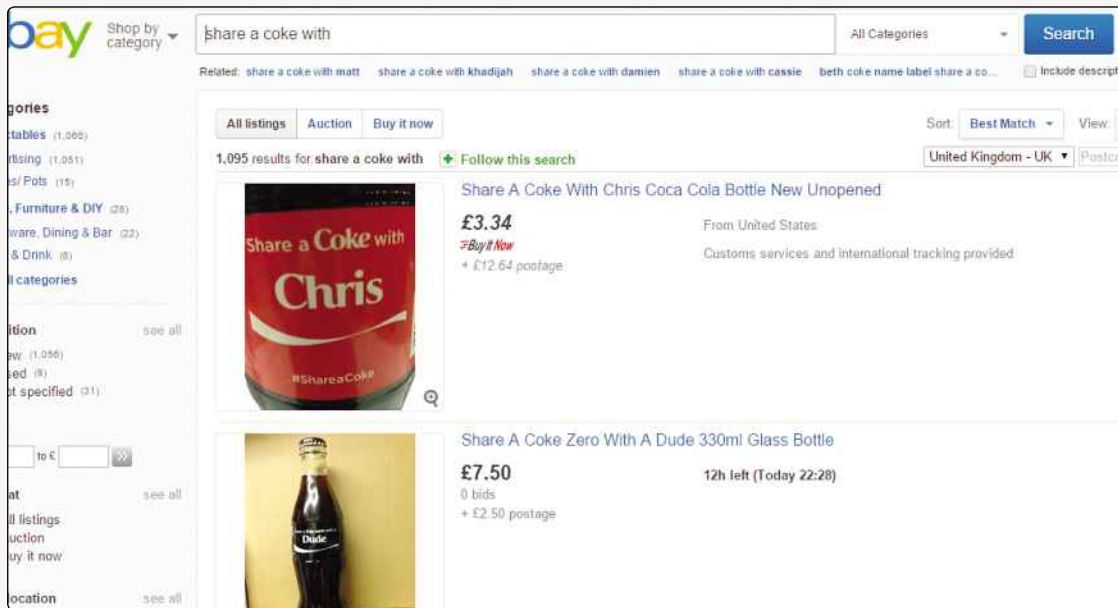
bay Shop by category

share a coke with

All Categories

Search

Related: share a coke with matt share a coke with khadijah share a coke with damien share a coke with cassie beth coke name label share a co...

Include descript

gories
tables (1,066)
rtising (1,051)
s/ Pots (15)
, Furniture & DIY (28)
ware, Dining & Bar (22)
& Drink (8)
ll categories

ition see all
ew (1,056)
sed (8)
t specified (31)

to £

at see all
ll listings
uction
uy it now

ocation see all

All listings Auction Buy it now

Sort: Best Match View:

1,095 results for share a coke with Follow this search

United Kingdom - UK Postco

Share A Coke With Chris Coca Cola Bottle New Unopened

Share a Coke with Chris #ShareaCoke

£3.34
Buy It Now
+ £12.64 postage

From United States
Customs services and international tracking provided

Share A Coke Zero With A Dude 330ml Glass Bottle

Dude

£7.50
0 bids
+ £2.50 postage

12h left (Today 22:28)